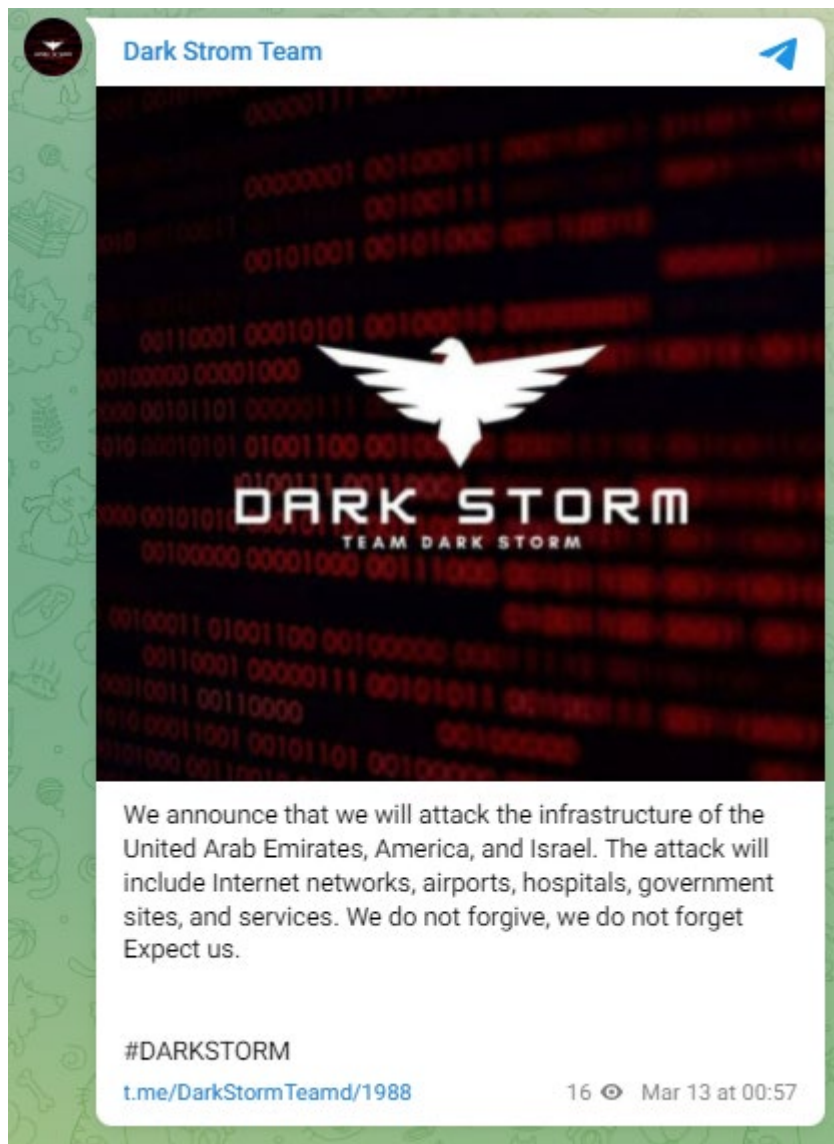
Dark Strom Team

DARK STORM
TEAM DARK STORM

We announce that we will attack the infrastructure of the United Arab Emirates, America, and Israel. The attack will include Internet networks, airports, hospitals, government sites, and services. We do not forgive, we do not forget Expect us.

#DARKSTORM

t.me/DarkStormTeamd/1988

16 Mar 13 at 00:57